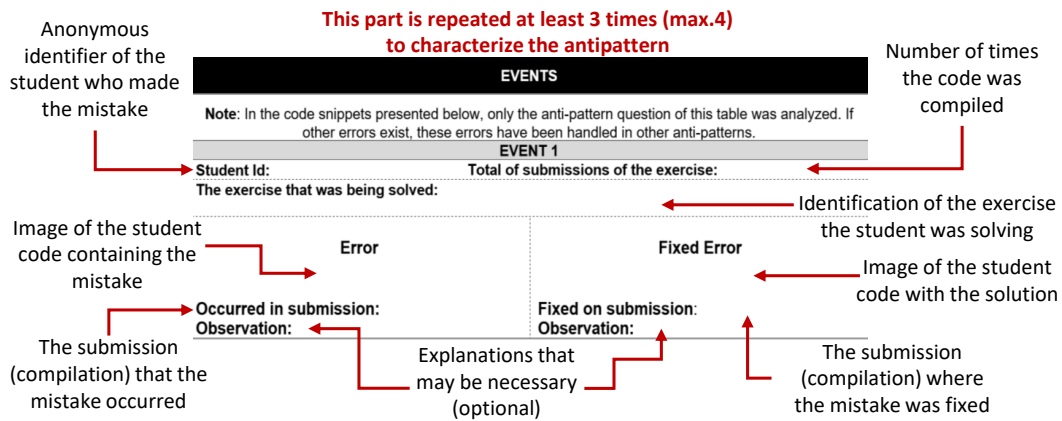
This part is repeated at least 3 times (max.4) to characterize the antipattern

Anonymous identifier of the student who made the mistake

Number of times the code was compiled

EVENTS

Note: In the code snippets presented below, only the anti-pattern question of this table was analyzed. If other errors exist, these errors have been handled in other anti-patterns.

EVENT 1

Student Id:

Total of submissions of the exercise:

The exercise that was being solved:

Identification of the exercise the student was solving

Image of the student code containing the mistake

Error

Fixed Error

Image of the student code with the solution

Occurred in submission:
Observation:

Fixed on submission:
Observation:

The submission (compilation) that the mistake occurred

Explanations that may be necessary (optional)

The submission (compilation) where the mistake was fixed